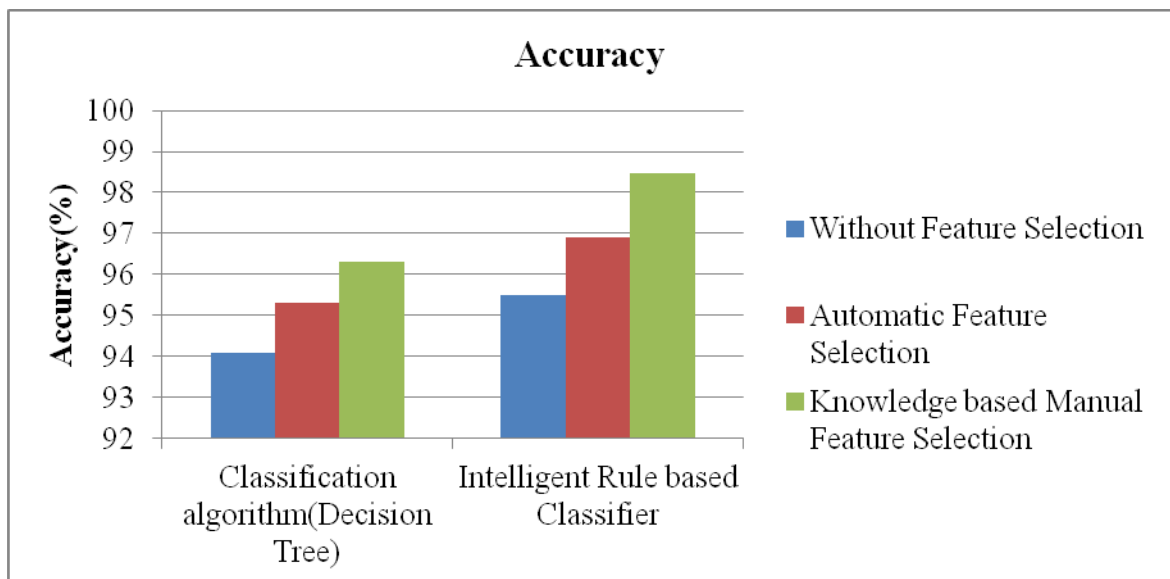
Accuracy

Accuracy(%)

100
99
98
97
96
95
94
93
92

Classification algorithm(Decision Tree)

Intelligent Rule based Classifier

Without Feature Selection

Automatic Feature Selection

Knowledge based Manual Feature Selection